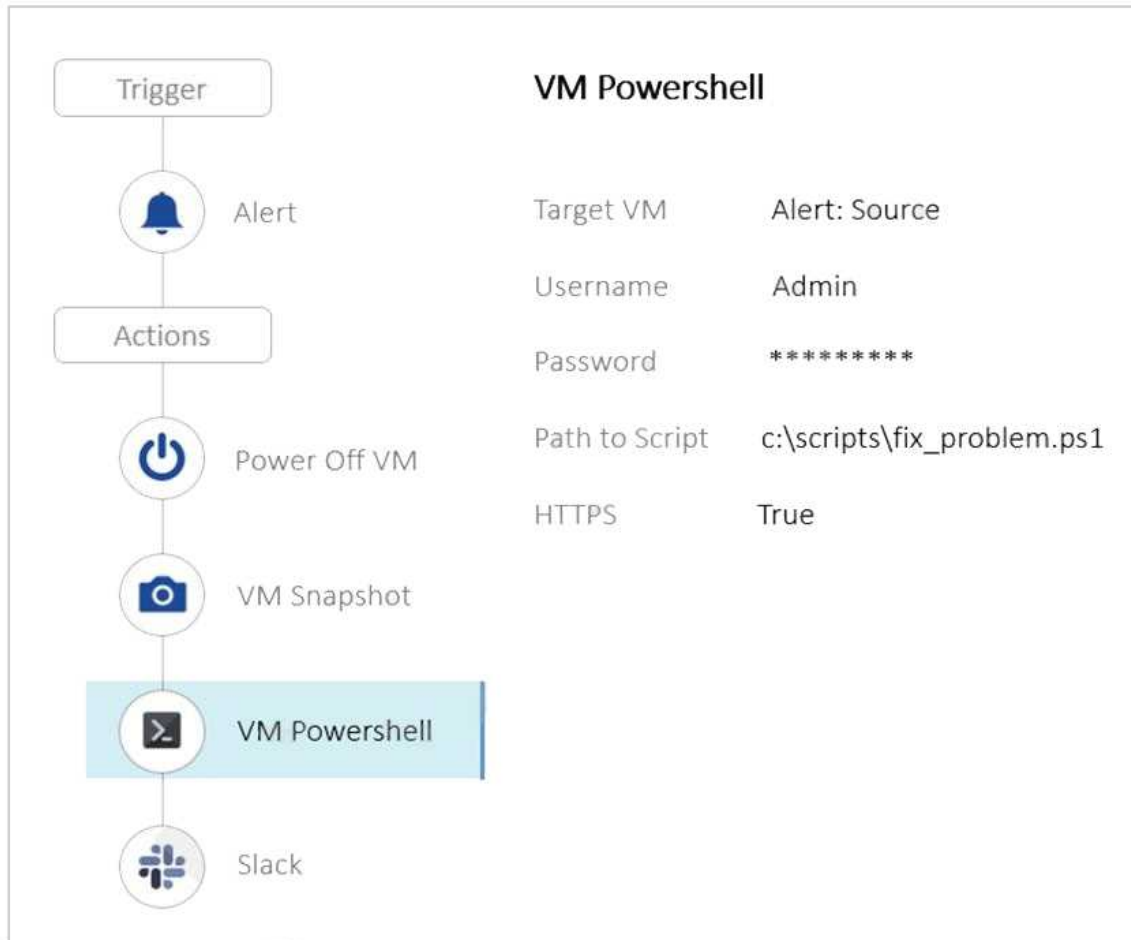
Trigger

Alert

Actions

Power Off VM

VM Snapshot

VM Powershell

Slack

VM Powershell

| | |
|---|---|
| Target VM | Alert: Source |
| Username | Admin |
| Password | ********* |
| Path to Script | c:\scripts\fix_problem.ps1 |
| HTTPS | True |